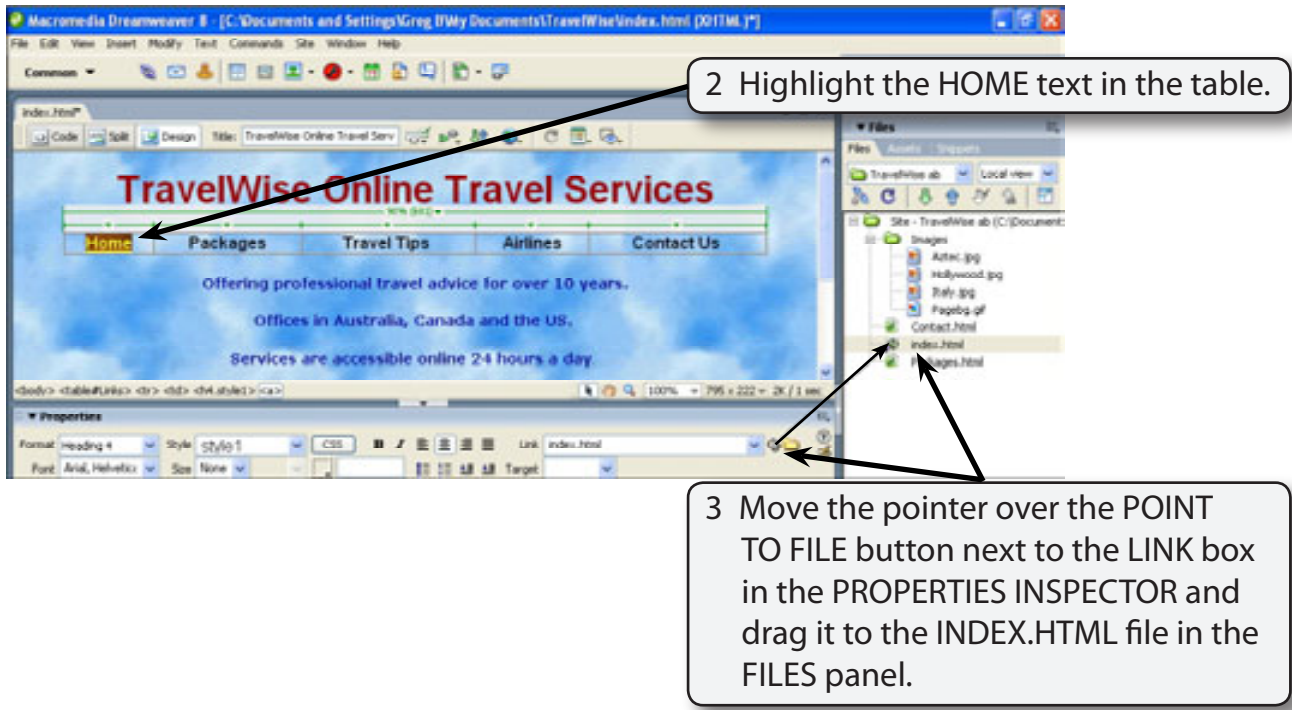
Macromedia Dreamweaver 8 - [C:\Documents and Settings\Greg B\My Documents\TravelWise\index.html (XHTML)*]

File Edit View Insert Modify Text Commands Site Window Help

Common

2 Highlight the HOME text in the table.

index.html*

Code Split Design Title: TravelWise Online Travel Serv

TravelWise Online Travel Services

| Home | Packages | Travel Tips | Airlines | Contact Us |
|---|---|---|---|---|

Offering professional travel advice for over 10 years.

Offices in Australia, Canada and the US.

Services are accessible online 24 hours a day

<body> <table#Links> <tr> <td> <h4.style1> <a> 100% 795 x 222 2K / 1 sec

Properties

Format Heading 4 Style style1 CSS Link index.html

Font Arial, Helvetica Size None Target

Files

Files Assets Snippets

TravelWise ab Local view

Site - TravelWise ab (C:\Document

Images

Aztec.jpg

Hollywood.jpg

Italy.jpg

Pagebg.gif

Contact.html

index.html

Packages.html

3 Move the pointer over the POINT TO FILE button next to the LINK box in the PROPERTIES INSPECTOR and drag it to the INDEX.HTML file in the FILES panel.